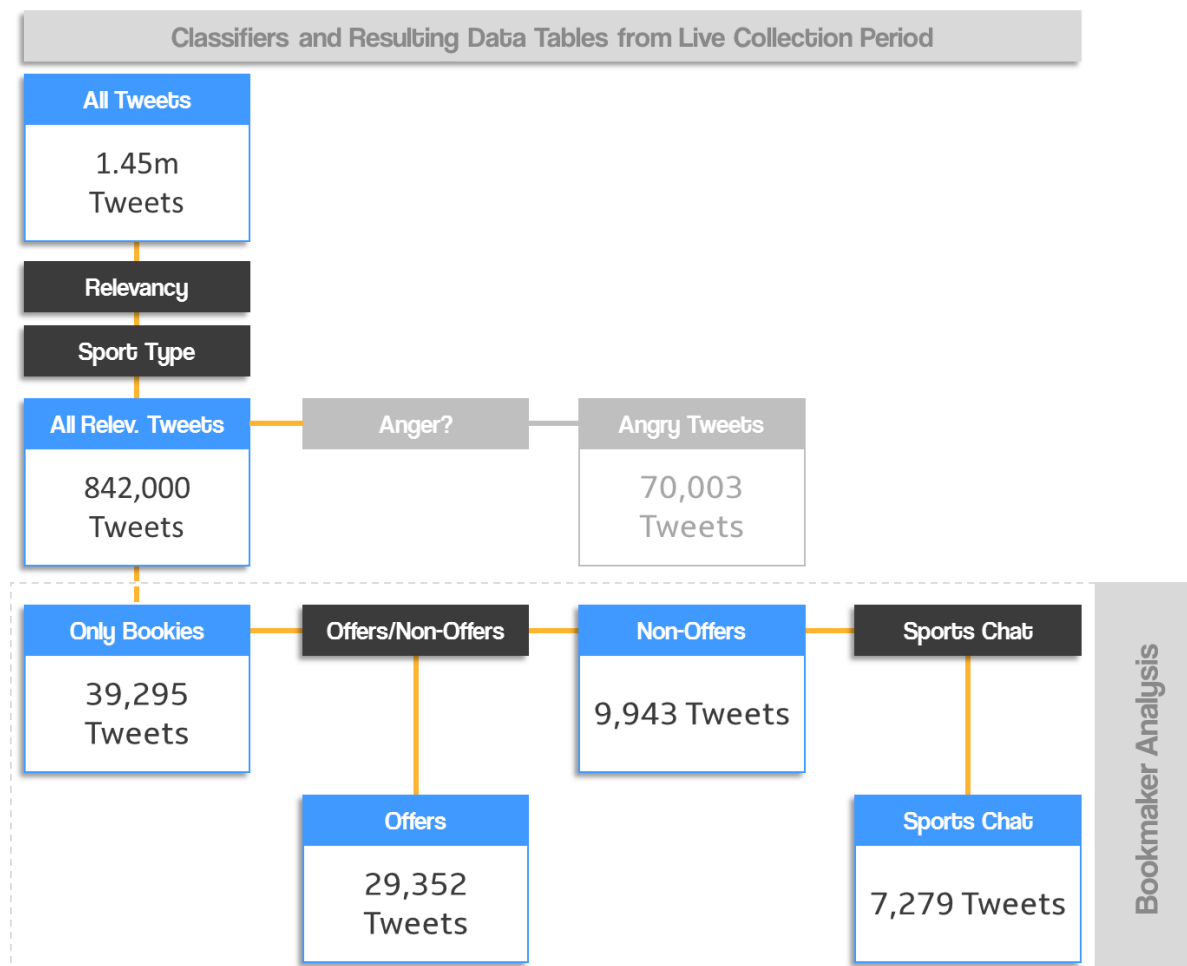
Classifiers and Resulting Data Tables from Live Collection Period

All Tweets

1.45m Tweets

Relevancy

Sport Type

All Relev. Tweets

842,000 Tweets

Anger?

Angry Tweets

70,003 Tweets

Only Bookies

39,295 Tweets

Offers/Non-Offers

Non-Offers

9,943 Tweets

Sports Chat

Offers

29,352 Tweets

Sports Chat

7,279 Tweets

Bookmaker Analysis